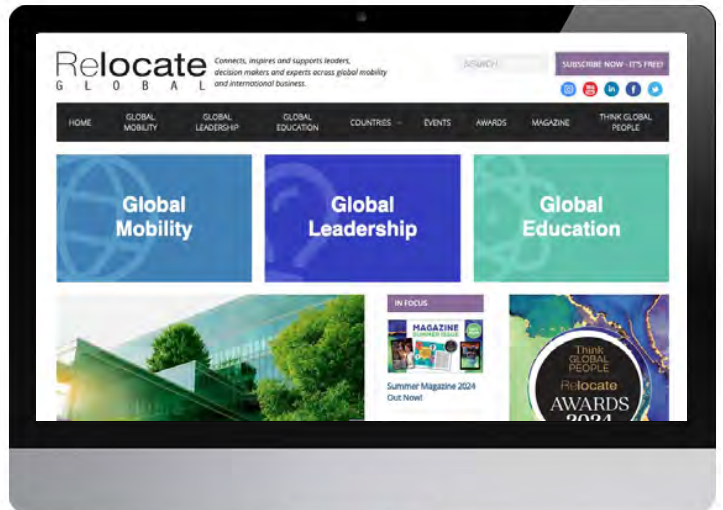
Relocate
GLOBAL

Connects, inspires and supports leaders, decision makers and experts across global mobility and international business.

SEARCH

SUBSCRIBE NOW - IT'S FREE!

HOME
GLOBAL MOBILITY
GLOBAL LEADERSHIP
GLOBAL EDUCATION
COUNTRIES
EVENTS
AWARDS
MAGAZINE
THINK GLOBAL PEOPLE

Global Mobility

Global Leadership

Global Education

IN FOCUS

MAGAZINE
SUMMER ISSUE

Summer Magazine 2024 Out Now!

Think GLOBAL PEOPLE
Relocate
AWARDS
2024